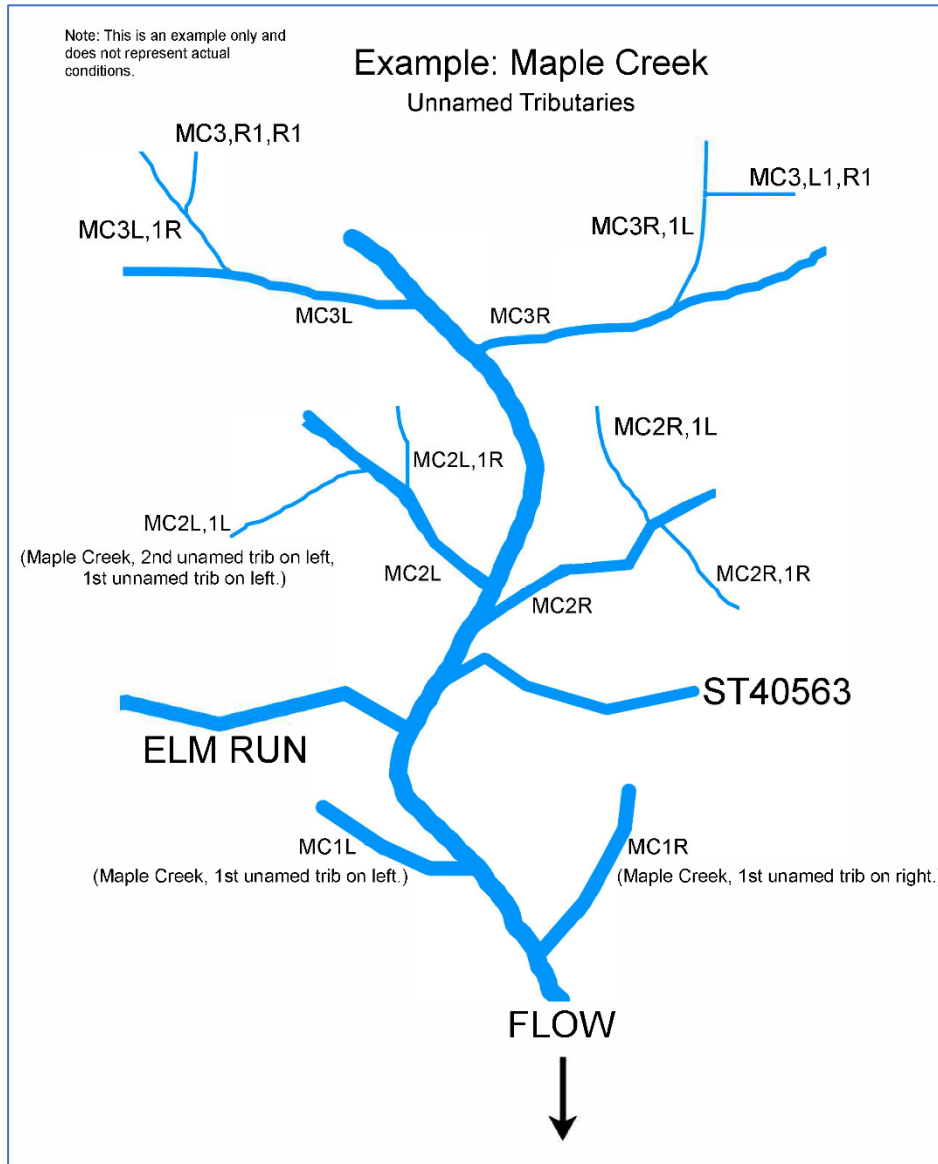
Note: This is an example only and does not represent actual conditions.

Example: Maple Creek
Unnamed Tributaries

MC3,R1,R1

MC3L,1R

MC3,L1,R1

MC3R,1L

MC3L

MC3R

MC2R,1L

MC2L,1R

MC2L,1L

(Maple Creek, 2nd unamed trib on left, 1st unnamed trib on left.)

MC2L

MC2R,1R

MC2R

ST40563

ELM RUN

MC1L
(Maple Creek, 1st unamed trib on left.)

MC1R
(Maple Creek, 1st unamed trib on right.

FLOW